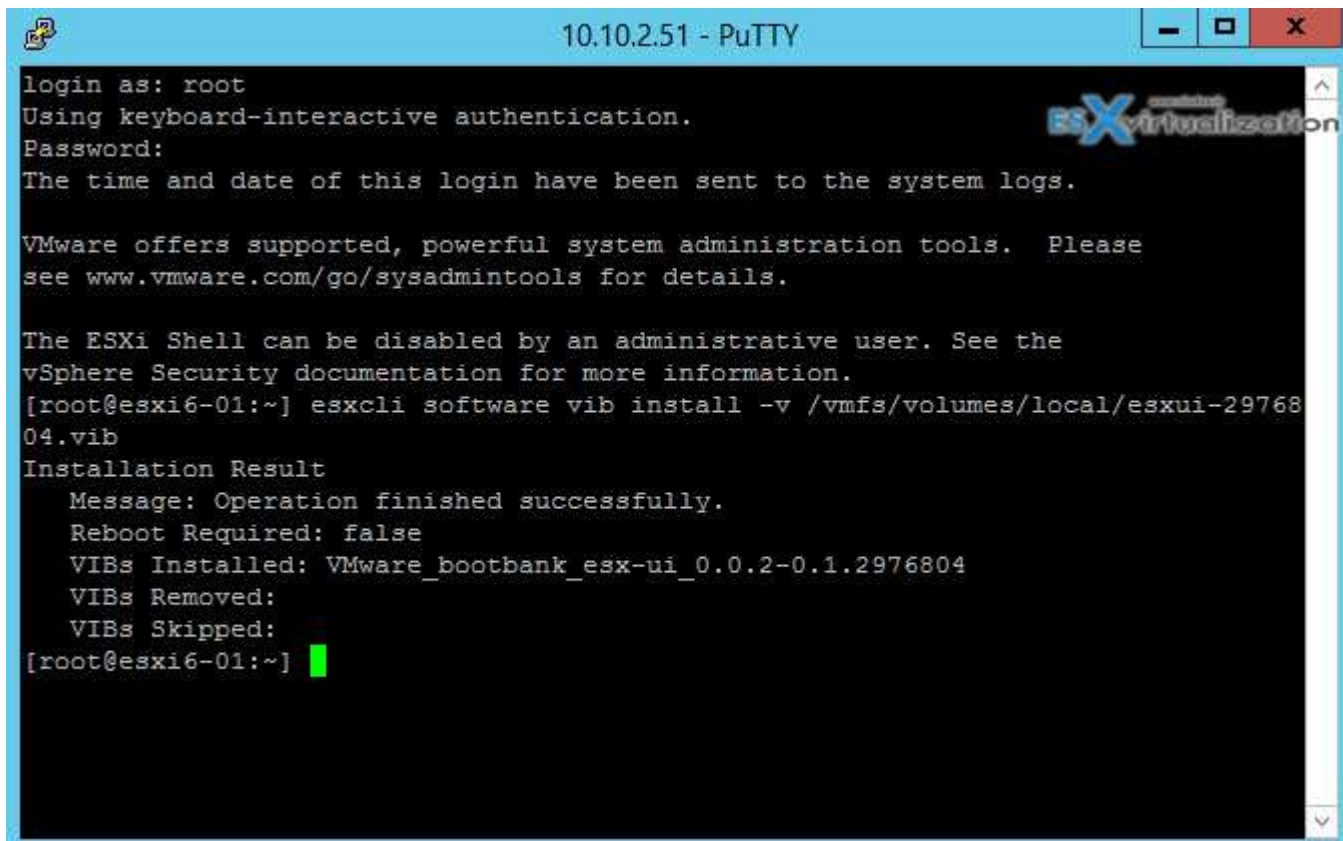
10.10.2.51 - PuTTY

login as: root
Using keyboard-interactive authentication.
Password:
The time and date of this login have been sent to the system logs.

ESX virtualization

VMware offers supported, powerful system administration tools. Please see www.vmware.com/go/sysadmintools for details.

The ESXi Shell can be disabled by an administrative user. See the vSphere Security documentation for more information.
[root@esxi6-01:~] esxcli software vib install -v /vmfs/volumes/local/esxui-2976804.vib
Installation Result
Message: Operation finished successfully.
Reboot Required: false
VIBs Installed: VMware_bootbank_esx-ui_0.0.2-0.1.2976804
VIBs Removed:
VIBs Skipped:
[root@esxi6-01:~]